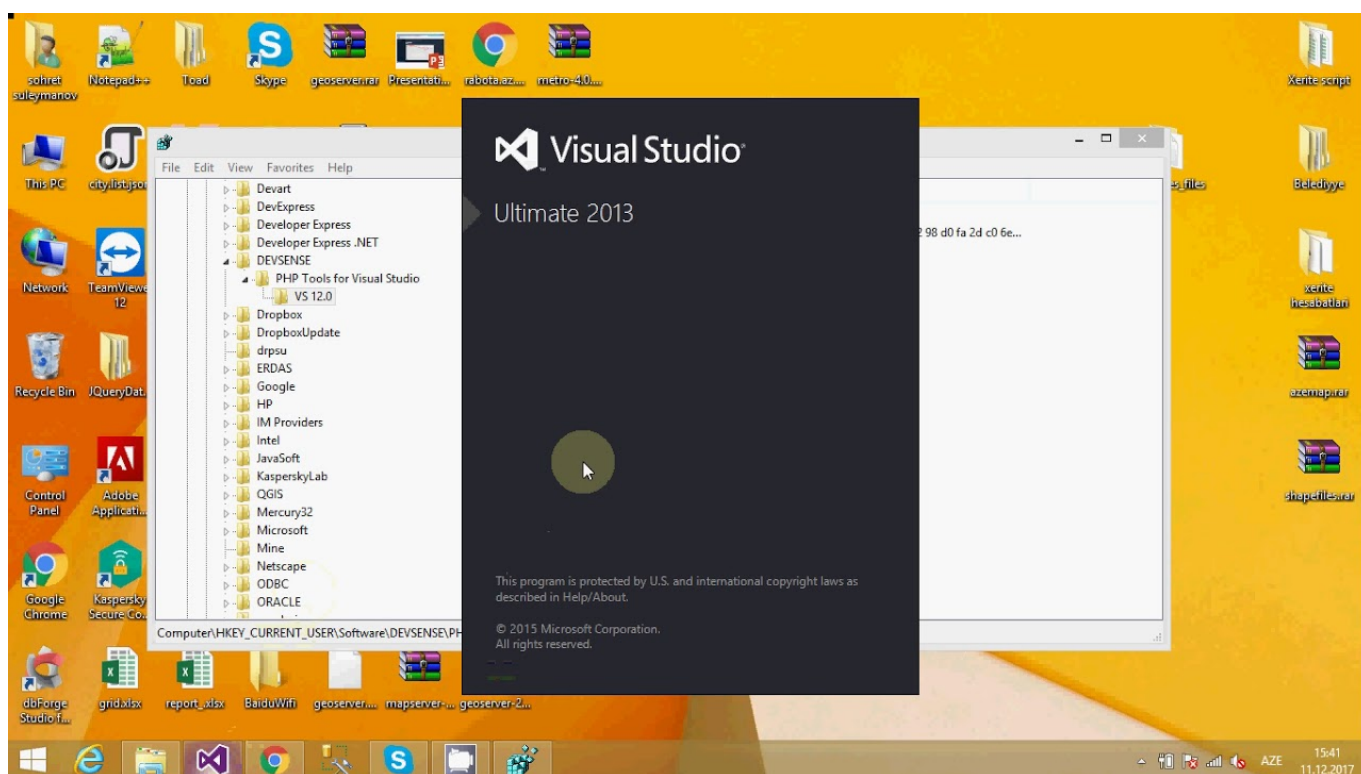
sohret suleymanov
Notepad++
Toad
Skype
geoserver.rar
Presentati...
rabota.az....
metro-4.0....
Xerite script

This PC
city.list.jso
Network
TeamViewer 12
Recycle Bin
JQueryDat...
Control Panel
Adobe Applicati...
Google Chrome
Kaspersky Secure Co...
dbForge Studio f...
grid.xlsx
report_.xlsx
BaiduWifi
geoserver....
mapserver-...
geoserver-2...

Belediyye
xerite hesabatlari
azemap.rar
shapefiles.rar
s_files

File Edit View Favorites Help
Devart
DevExpress
Developer Express
Developer Express .NET
DEVSENSE
PHP Tools for Visual Studio
VS 12.0
Dropbox
DropboxUpdate
drpsu
ERDAS
Google
HP
IM Providers
Intel
JavaSoft
KasperskyLab
QGIS
Mercury32
Microsoft
Mine
Netscape
ODBC
ORACLE
Computer\HKEY_CURRENT_USER\Software\DEVSENSE\PH

2 98 d0 fa 2d c0 6e...

Visual Studio
Ultimate 2013

This program is protected by U.S. and international copyright laws as described in Help/About.

© 2015 Microsoft Corporation.
All rights reserved.

AZE
15:41
11.12.2017